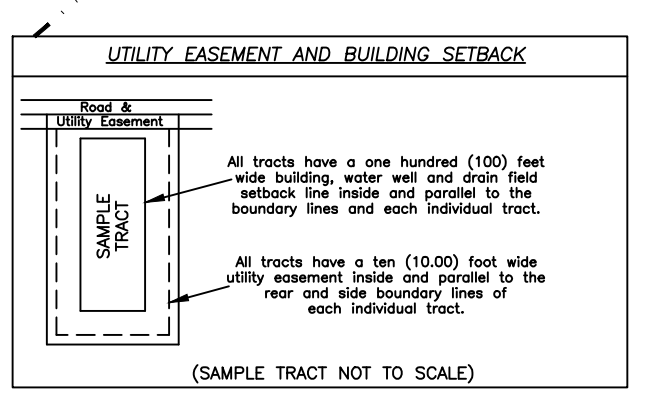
UTILITY EASEMENT AND BUILDING SETBACK

Road &
Utility Easement

SAMPLE
TRACT

All tracts have a one hundred (100) feet wide building, water well and drain field setback line inside and parallel to the boundary lines and each individual tract.

All tracts have a ten (10.00) foot wide utility easement inside and parallel to the rear and side boundary lines of each individual tract.

(SAMPLE TRACT NOT TO SCALE)